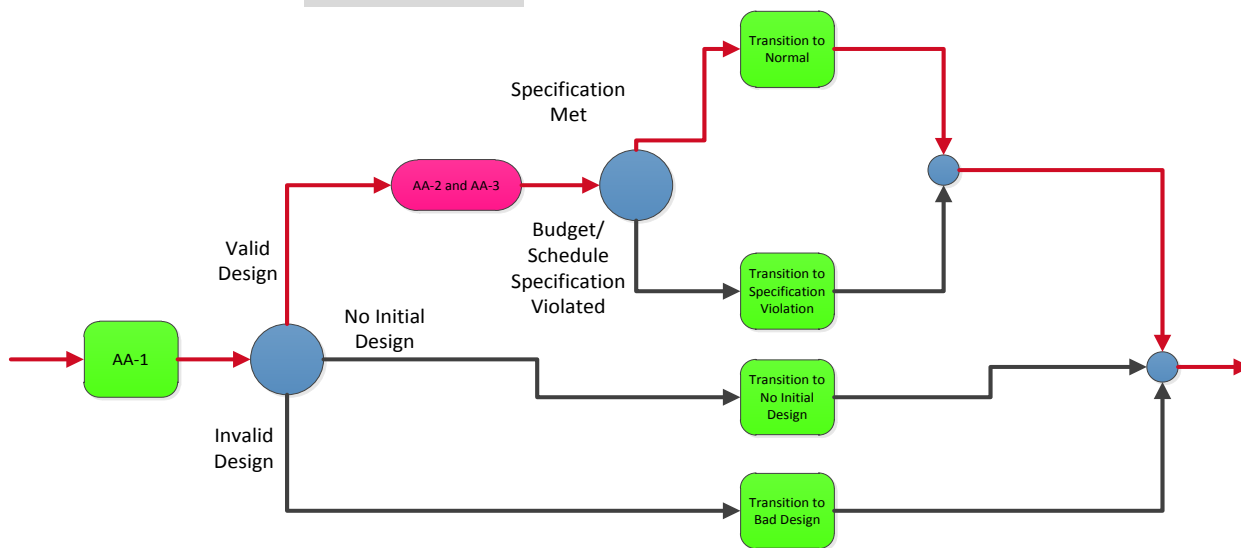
Transition to Normal

Specification Met

AA-2 and AA-3

Valid Design

Budget/ Schedule Specification Violated

Transition to Specification Violation

No Initial Design

AA-1

Transition to No Initial Design

Invalid Design

Transition to Bad Design